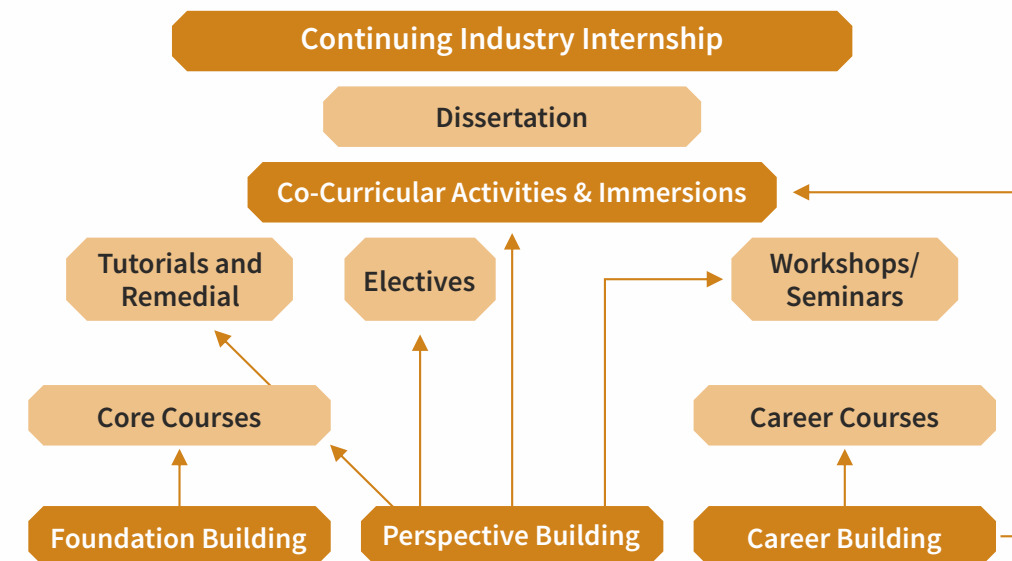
Continuing Industry Internship

Dissertation

Co-Curricular Activities & Immersions

Tutorials and Remedial

Electives

Workshops/ Seminars

Core Courses

Career Courses

Foundation Building

Perspective Building

Career Building